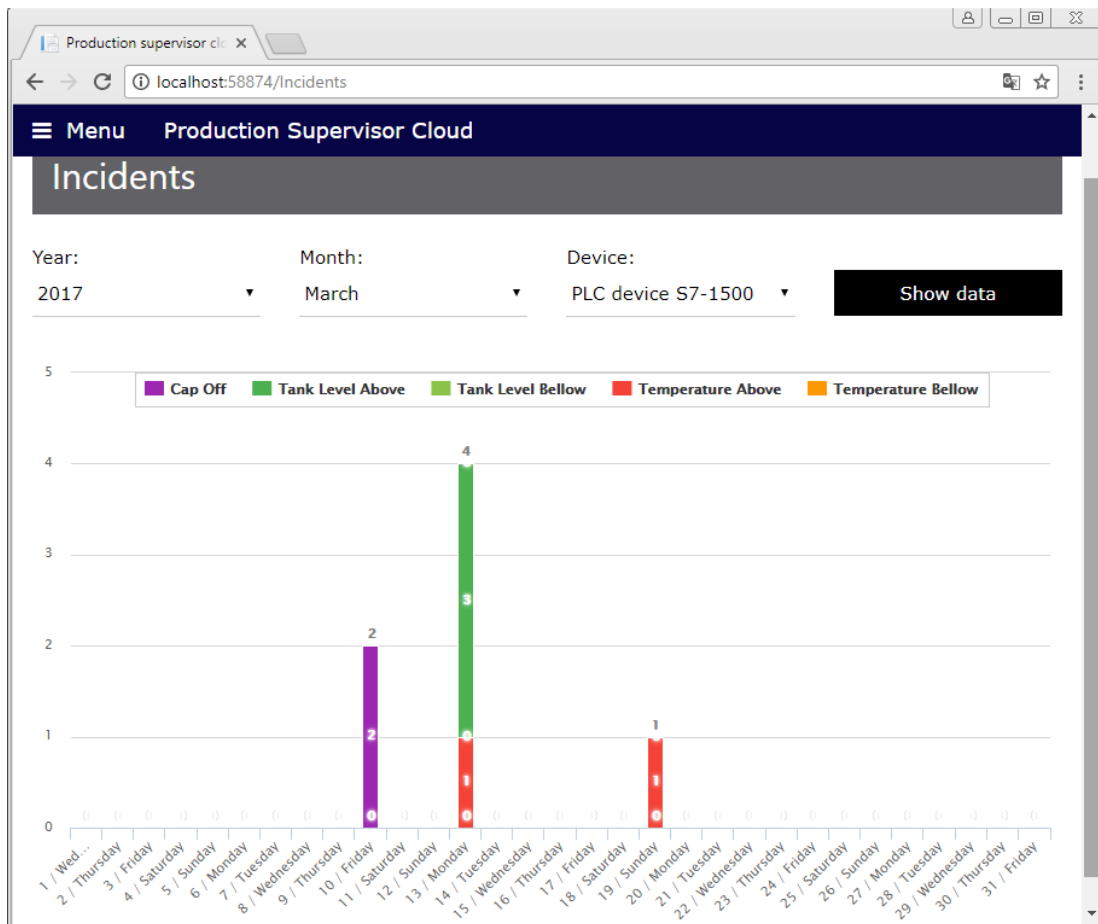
Production supervisor cl ×

localhost:58874/Incidents

☰ Menu Production Supervisor Cloud

Incidents

Year:
2017

Month:
March

Device:
PLC device S7-1500

Show data

Cap Off Tank Level Above Tank Level Bellow Temperature Above Temperature Bellow

5
4
3
2
1
0

2
4
1

2
0
3
0
1
0
1
0

1 / Wed... 2 / Thursday 3 / Friday 4 / Saturday 5 / Sunday 6 / Monday 7 / Tuesday 8 / Wednesday 9 / Thursday 10 / Friday 11 / Saturday 12 / Sunday 13 / Monday 14 / Tuesday 15 / Wednesday 16 / Thursday 17 / Friday 18 / Saturday 19 / Sunday 20 / Monday 21 / Tuesday 22 / Wednesday 23 / Thursday 24 / Friday 25 / Saturday 26 / Sunday 27 / Monday 28 / Tuesday 29 / Wednesday 30 / Thursday 31 / Friday